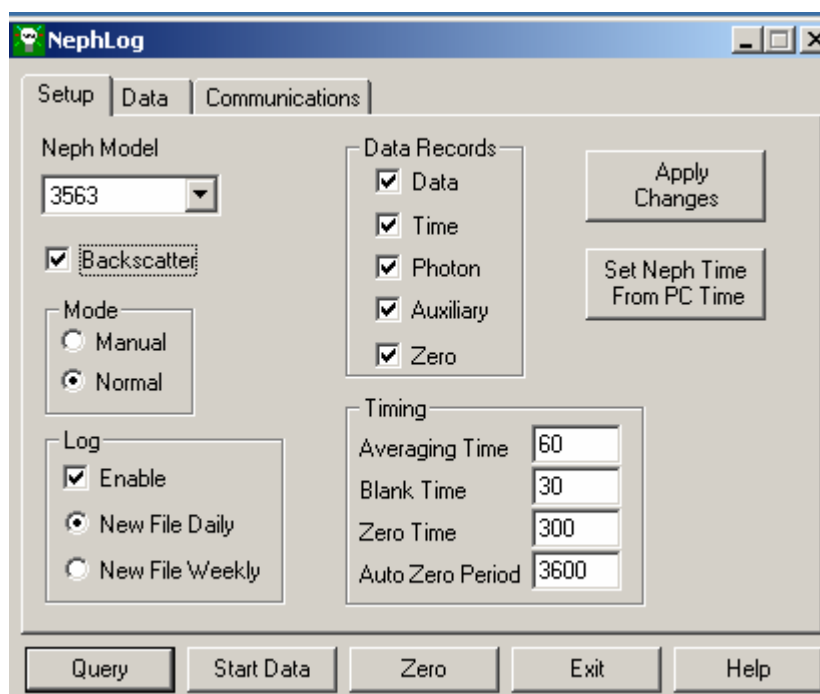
NephLog

Setup | Data | Communications

Neph Model
3563
Backscatter

Mode
Manual
Normal

Log
Enable
New File Daily
New File Weekly

Data Records
Data
Time
Photon
Auxiliary
Zero

Apply Changes

Set Neph Time From PC Time

Timing
Averaging Time 60
Blank Time 30
Zero Time 300
Auto Zero Period 3600

Query | Start Data | Zero | Exit | Help